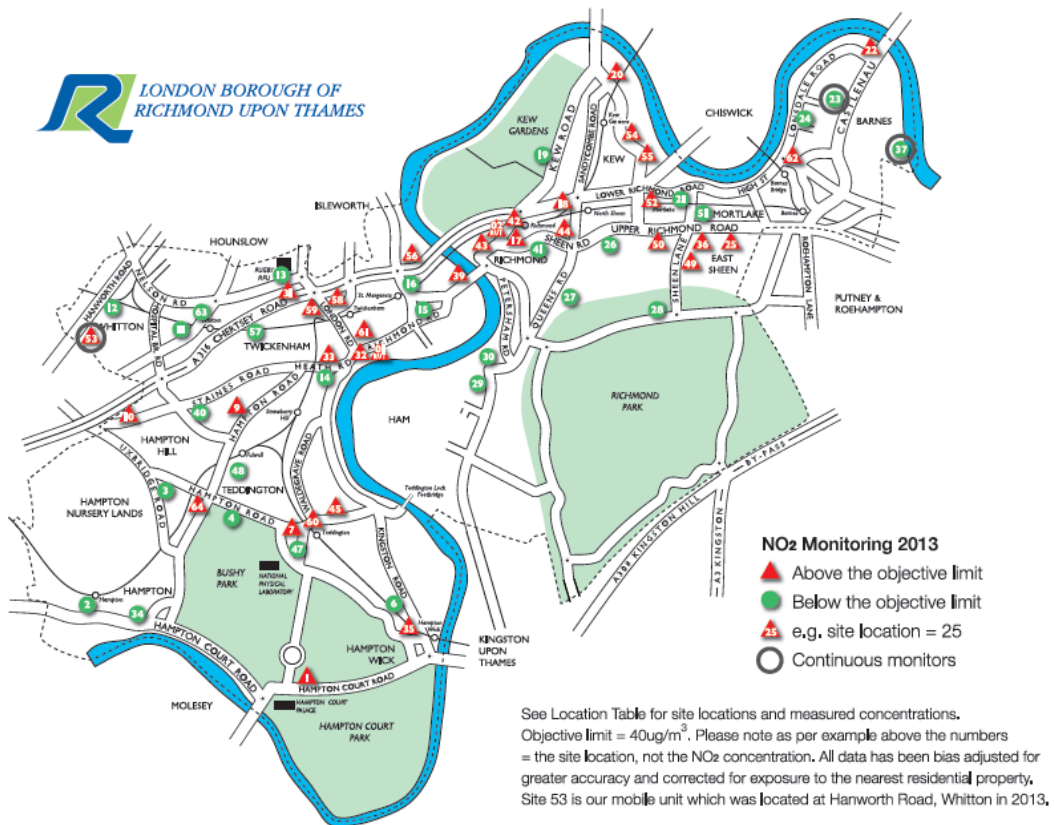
LONDON BOROUGH OF RICHMOND UPON THAMES

KEW GARDENS
KEW ROAD
SANDYCOMBE ROAD
KEW
CHISWICK
LONSDALE ROAD
CASTLENAU
BARNES
ISLEWORTH
LOWER RICHMOND ROAD
HIGH ST
MORTLAKE
HOUNSLOW
UPPER RICHMOND ROAD
SHEEN RD
RICHMOND
EAST SHEEN
SHEEN LANE
ROEHAMPTON LANE
PUTNEY & ROEHAMPTON
HANWORTH ROAD
NELSON RD
WHITTON
WHITTON RD
CHERTSEY ROAD
A316
TWICKENHAM
LONDON RD
RICHMOND RD
HEATH RD
PETERSHAM RD
QUEENS RD
STAINES ROAD
HAMPTON ROAD
HAM
RICHMOND PARK
HAMPTON HILL
UXBRIDGE ROAD
TEDDINGTON
WALDEGRAVE ROAD
Teddington Lock Footbridge
HAMPTON NURSERY LANDS
HAMPTON ROAD
KINGSTON ROAD
KINGSTON HILL
BY-PASS
A3 KINGSTON
A308 KINGSTON
BUSHY PARK
NATIONAL PHYSICAL LABORATORY
HAMPTON
HAMPTON WICK
KINGSTON UPON THAMES
HAMPTON COURT ROAD
HAMPTON COURT ROAD
MOLESEY
HAMPTON COURT PALACE
HAMPTON COURT PARK

22 20 23 24 19 54 55 62 37 18 52 28 51 42 17 43 44 41 26 50 36 25 56 39 13 16 15 27 28 58 59 61 12 63 53 57 33 32 14 30 29 10 40 9 48 3 64 4 7 60 45 47 2 34 6 35 1

NO2 Monitoring 2013
Above the objective limit
Below the objective limit
25 e.g. site location = 25
Continuous monitors

See Location Table for site locations and measured concentrations. Objective limit = 40ug/m$^3$. Please note as per example above the numbers = the site location, not the NO$_2$ concentration. All data has been bias adjusted for greater accuracy and corrected for exposure to the nearest residential property. Site 53 is our mobile unit which was located at Hanworth Road, Whitton in 2013.